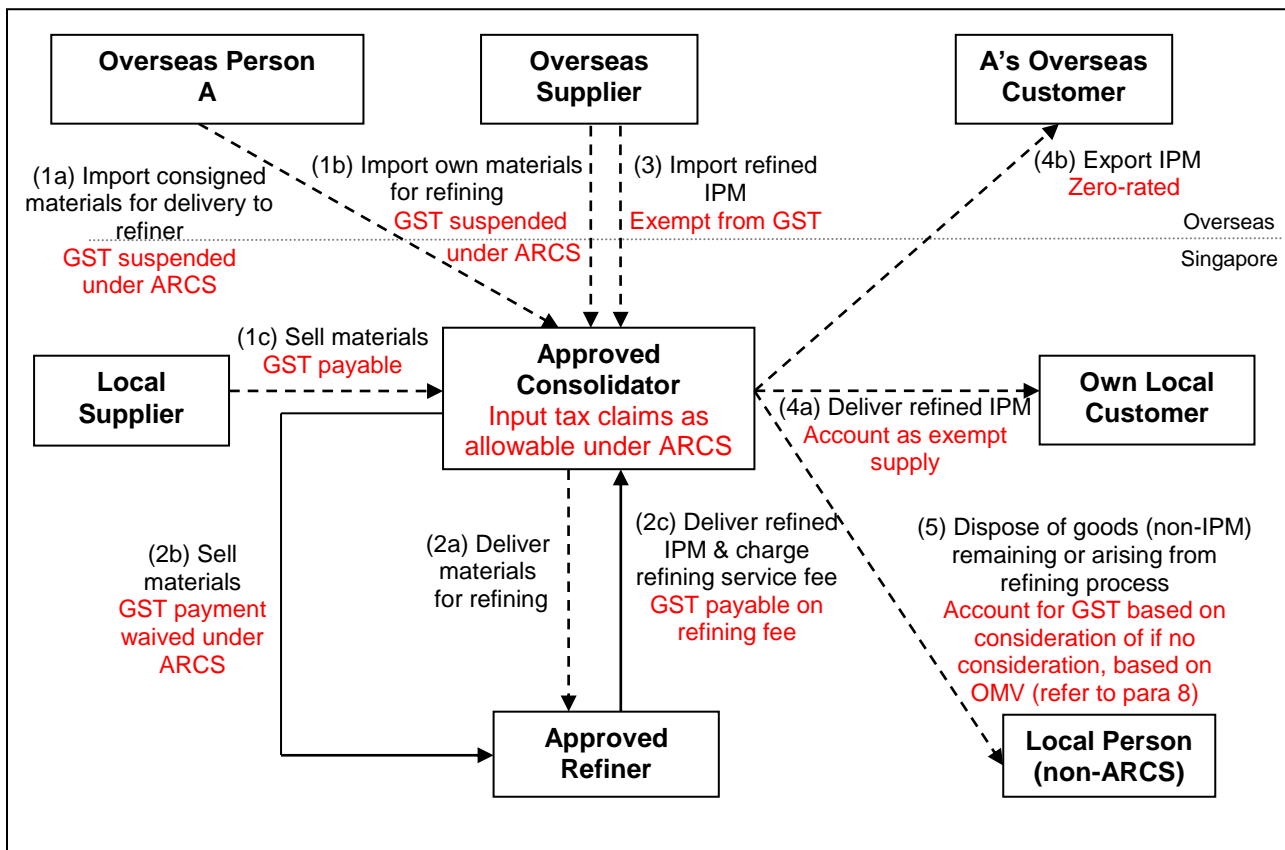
Overseas Person A

Overseas Supplier

A's Overseas Customer

(1a) Import consigned materials for delivery to refiner
GST suspended under ARCS

(1b) Import own materials for refining
GST suspended under ARCS

(3) Import refined IPM
Exempt from GST

(4b) Export IPM
Zero-rated

Overseas

Singapore

(1c) Sell materials
GST payable

Local Supplier

Approved Consolidator
Input tax claims as allowable under ARCS

Own Local Customer

(4a) Deliver refined IPM
Account as exempt supply

(2b) Sell materials
GST payment waived under ARCS

(2a) Deliver materials for refining

(2c) Deliver refined IPM & charge refining service fee
GST payable on refining fee

(5) Dispose of goods (non-IPM) remaining or arising from refining process
Account for GST based on consideration of if no consideration, based on OMV (refer to para 8)

Approved Refiner

Local Person (non-ARCS)